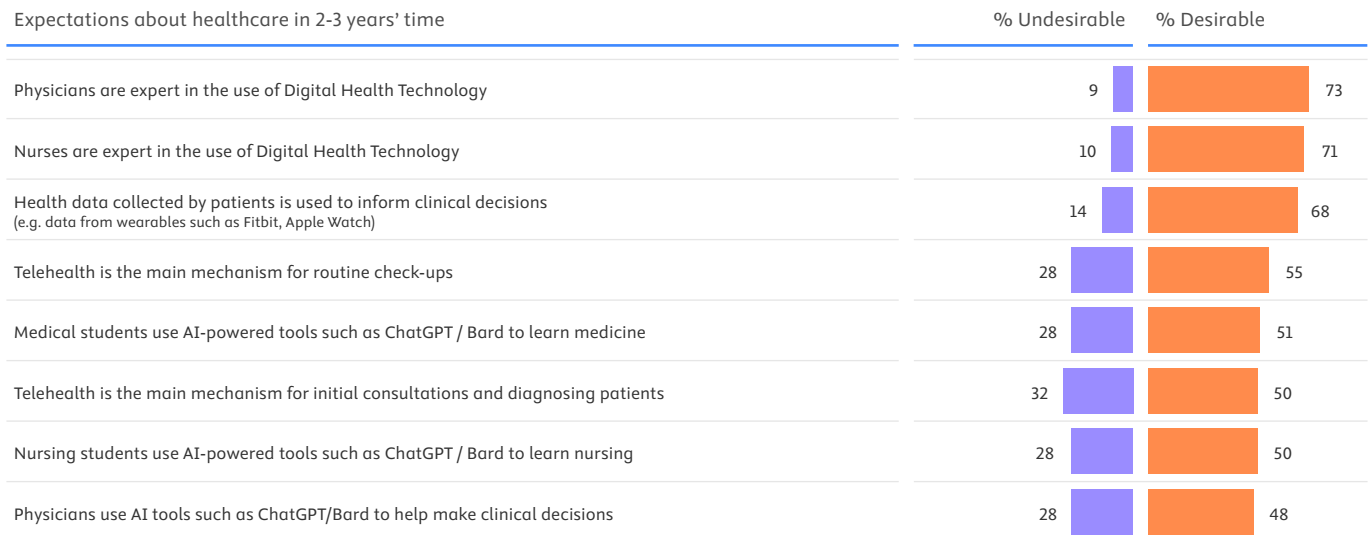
| Expectations about healthcare in 2-3 years' time | % Undesirable | % Desirable |
|---|---|---|
| Physicians are expert in the use of Digital Health Technology | 9 | 73 |
| Nurses are expert in the use of Digital Health Technology | 10 | 71 |
| Health data collected by patients is used to inform clinical decisions (e.g. data from wearables such as Fitbit, Apple Watch) | 14 | 68 |
| Telehealth is the main mechanism for routine check-ups | 28 | 55 |
| Medical students use AI-powered tools such as ChatGPT / Bard to learn medicine | 28 | 51 |
| Telehealth is the main mechanism for initial consultations and diagnosing patients | 32 | 50 |
| Nursing students use AI-powered tools such as ChatGPT / Bard to learn nursing | 28 | 50 |
| Physicians use AI tools such as ChatGPT/Bard to help make clinical decisions | 28 | 48 |